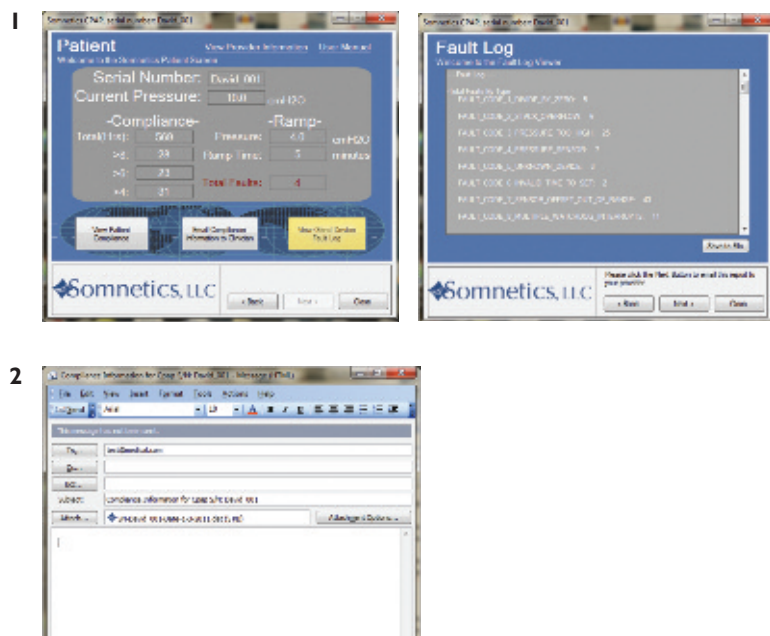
1

Somnetics CPAP serial number David 001

Patient

View Provider Information User Manual

Welcome to the Somnetics Patient Screen

Serial Number: David 001

Current Pressure: 10.0 cm H2O

-Compliance-

Total(Hrs): 500

>4: 23

>5: 22

>6: 21

-Ramp-

Pressure: 4.0 cm H2O

Ramp Time: 5 minutes

Total Faults: 4

View Patient Compliance

Email Compliance Information to Clinician

View Stored Device Fault Log

Somnetics, LLC

< Back Next > Close

Somnetics CPAP serial number David 001

Fault Log

Welcome to the Fault Log Viewer

Fault Log

Total Faults by Type

FAULT_CODE_1_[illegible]: 6

FAULT_CODE_2_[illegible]: 4

FAULT CODE 3 PRESSURE TOO HIGH: 25

FAULT_CODE_4_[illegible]: 7

FAULT_CODE_5_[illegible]: 0

FAULT CODE 6 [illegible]: 2

FAULT_CODE_7_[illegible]: 43

FAULT_CODE_8_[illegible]: 11

Email File

Please click the Next Button to email this report to your provider

Somnetics, LLC

< Back Next > Close

2

Compliance Information for Cpap S/N David 001 - Message (HTML)

File Edit View Insert Format Tools Actions Help

Send Arial 10 A B I U

This message has not been sent.

To... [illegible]

Cc...

Bcc...

Subject: compliance information for cpap s/n david 001

Attach... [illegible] Attachment Options...